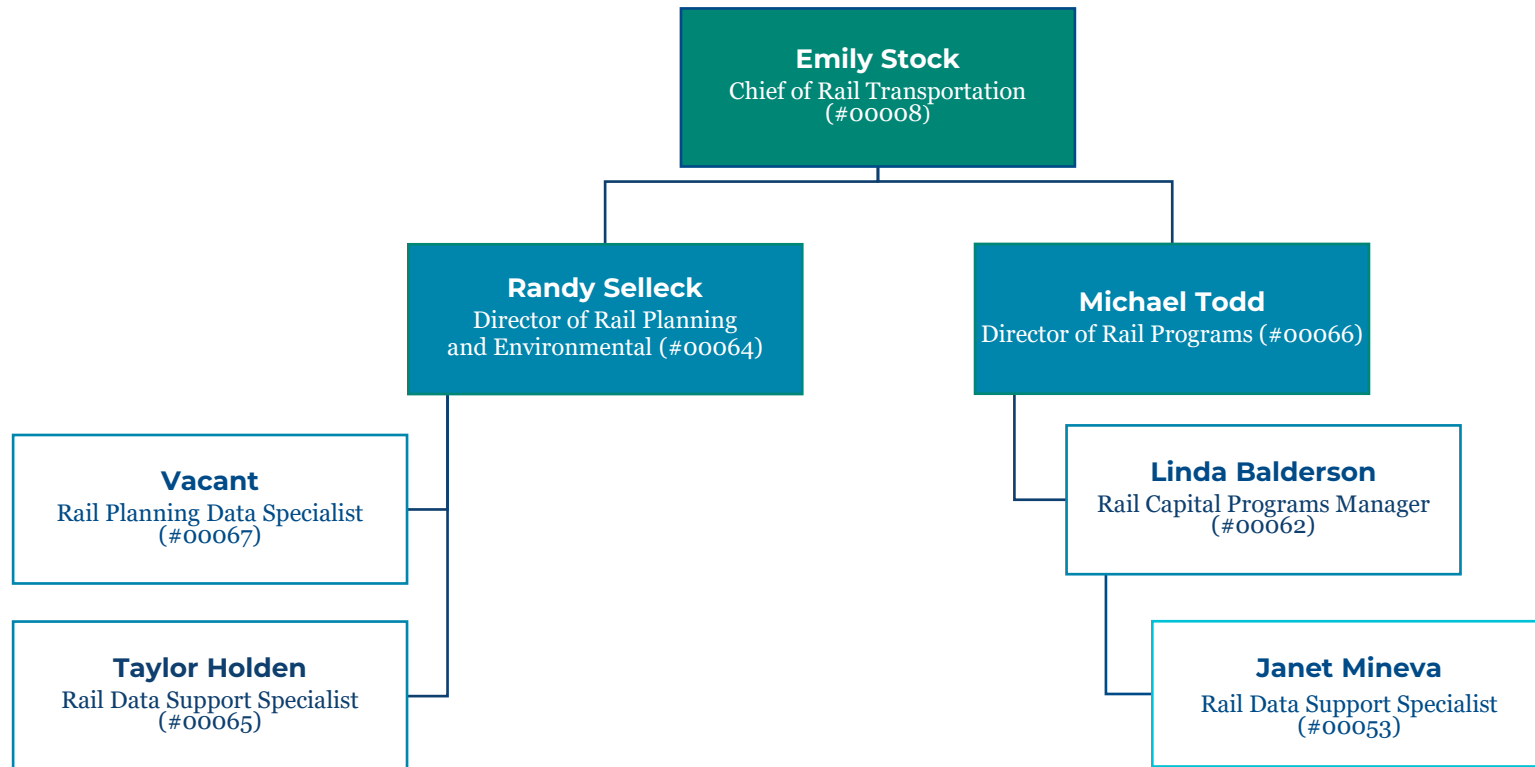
Emily Stock
Chief of Rail Transportation (#00008)

Randy Selleck
Director of Rail Planning and Environmental (#00064)

Michael Todd
Director of Rail Programs (#00066)

Vacant
Rail Planning Data Specialist (#00067)

Taylor Holden
Rail Data Support Specialist (#00065)

Linda Balderson
Rail Capital Programs Manager (#00062)

Janet Mineva
Rail Data Support Specialist (#00053)